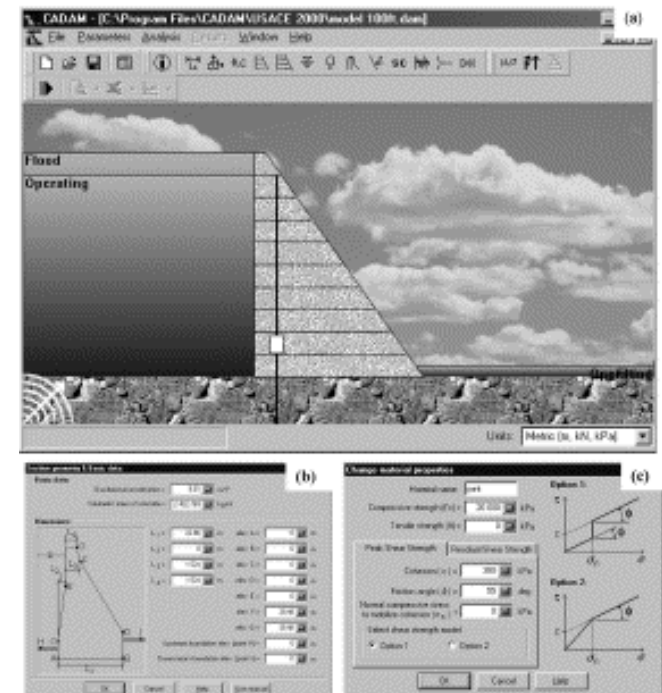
CADAM - [C:\Program Files\CADAM\USACE 2000\model 100ft.dam]

(a)

File Parameters Analysis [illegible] Window Help

Flood

Operating

Units: Metric (m, kN, kPa)

(b)

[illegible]

Basic data

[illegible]

Dimensions

OK Cancel Help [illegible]

Change material properties

(c)

Material name: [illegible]

Compressive strength (f'c) = 20 000 kPa

Tensile strength (ft) = 0 kPa

Peak Shear Strength | Residual Shear Strength

Cohesion (c) = 300 kPa

Friction angle (ϕ) = 55 deg

Normal compressive stress to mobilize cohesion ($\sigma_c$) = 0 kPa

Select shear strength model

Option 1 Option 2

OK Cancel Help

Option 1:

Option 2:

$\tau$

$\phi$

$\sigma$

$\sigma_c$